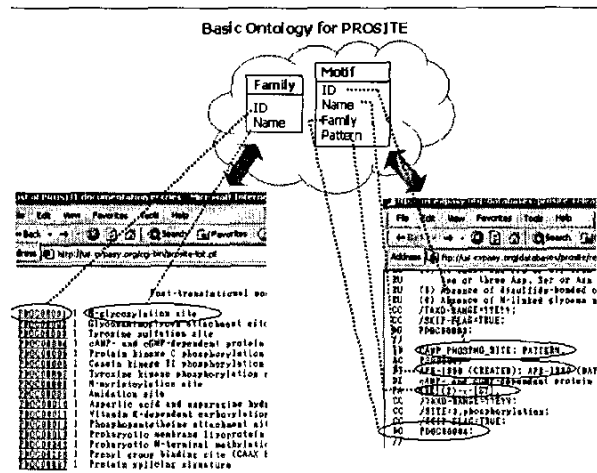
Basic Ontology for PROSITE

Family
ID
Name

Motif
ID
Name
Family
Pattern

File Edit View Favorites Tools Help
Back Search Favorites
Address http://us.expasy.org/cgi-bin/prosite-list.pl

Post-translational mod

PDOC00001 N-glycosylation site
Glycosaminoglycan attachment site
Tyrosine sulfation site
cAMP- and cGMP-dependent protein
Protein kinase C phosphorylation
Casein kinase II phosphorylation
Tyrosine kinase phosphorylation
N-myristoylation site
Amidation site
Aspartic acid and asparagine hyd
Vitamin K-dependent carboxylation
Phosphopantetheine attachment sit
Prokaryotic membrane lipoprotein
Prokaryotic N-terminal methylatio
Prenyl group binding site (CAAX b
Protein splicing signature

File Edit View Favorites Tools Help
Back Search
Address http://us.expasy.org/databases/prosite/re

(4) Absence of disulfide-bonded
(4) Absence of N-linked glycans
/TAXO-RANGE=??E?V;
/SKIP-FLAG=TRUE;
PDOC00003;
CAMP_PHOSPHO_SITE; PATTERN.
PS00004;
APR-1990 (CREATED); APR-1990 (DAT
cAMP- and cGMP-dependent protein
[RK](2)-x-[ST].
/TAXO-RANGE=??E?V;
/SITE=3,phosphorylation;
/SKIP-FLAG=TRUE;
PDOC00004;